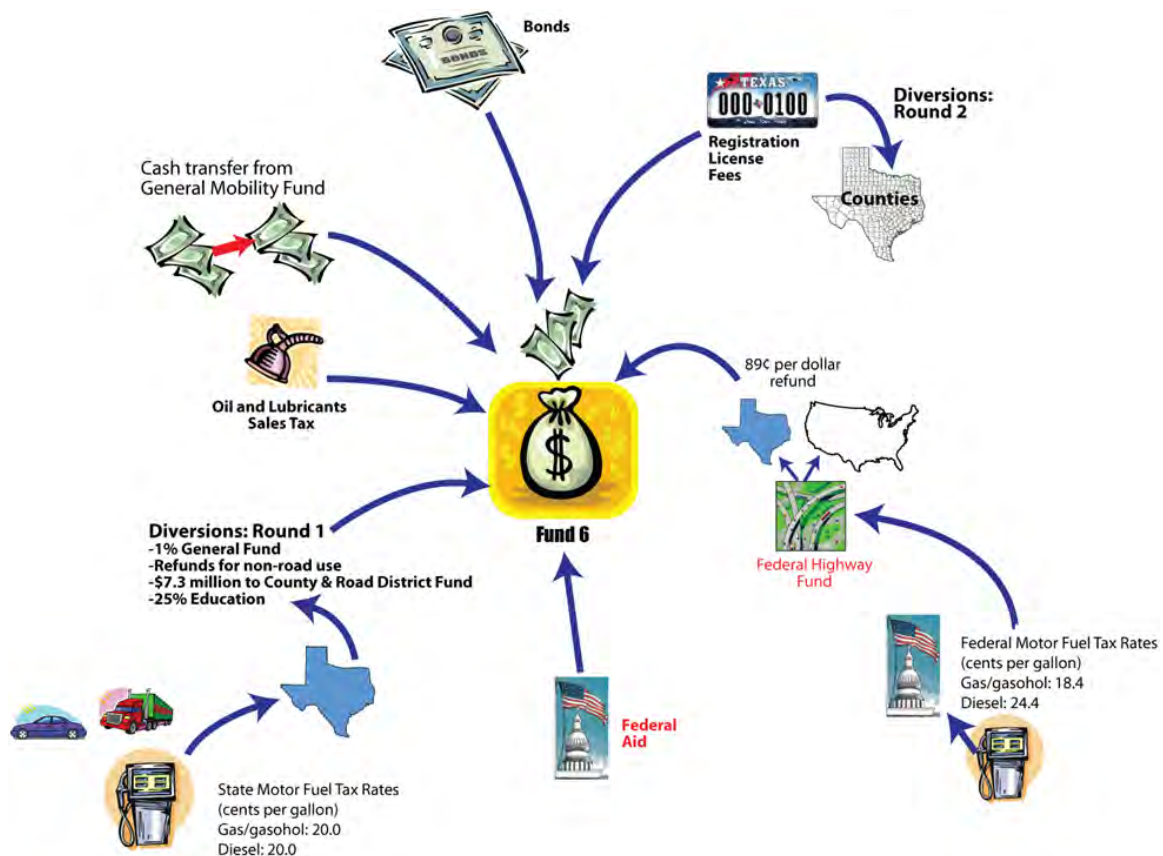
Bonds

BONDS

TEXAS
000 0100

Registration
License
Fees

Diversions: Round 2

Counties

Cash transfer from General Mobility Fund

Oil and Lubricants Sales Tax

89¢ per dollar refund

$

Fund 6

Diversions: Round 1
-1% General Fund
-Refunds for non-road use
-$7.3 million to County & Road District Fund
-25% Education

Federal Highway Fund

Federal Motor Fuel Tax Rates (cents per gallon)
Gas/gasohol: 18.4
Diesel: 24.4

Federal Aid

State Motor Fuel Tax Rates (cents per gallon)
Gas/gasohol: 20.0
Diesel: 20.0